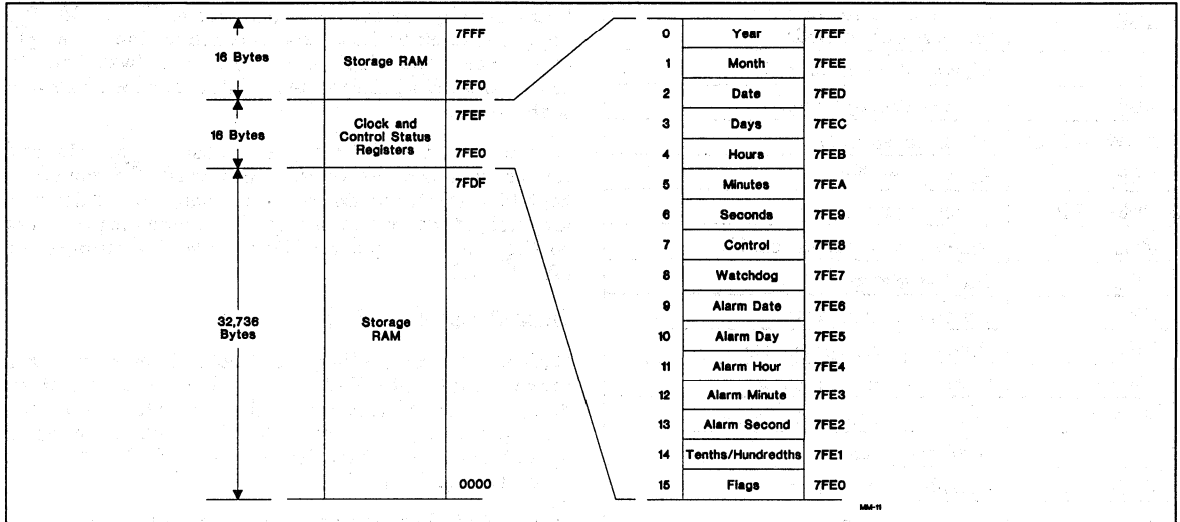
16 Bytes

Storage RAM

7FFF

7FF0

16 Bytes

Clock and Control Status Registers

7FEF

7FE0

7FDF

32,736 Bytes

Storage RAM

0000

| 0 | Year | 7FEF |
|---|---|---|
| 1 | Month | 7FEE |
| 2 | Date | 7FED |
| 3 | Days | 7FEC |
| 4 | Hours | 7FEB |
| 5 | Minutes | 7FEA |
| 6 | Seconds | 7FE9 |
| 7 | Control | 7FE8 |
| 8 | Watchdog | 7FE7 |
| 9 | Alarm Date | 7FE6 |
| 10 | Alarm Day | 7FE5 |
| 11 | Alarm Hour | 7FE4 |
| 12 | Alarm Minute | 7FE3 |
| 13 | Alarm Second | 7FE2 |
| 14 | Tenths/Hundredths | 7FE1 |
| 15 | Flags | 7FE0 |

MM-11